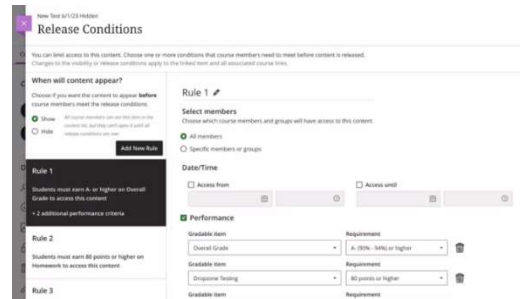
New Test 6/1/23 Hidden

Release Conditions

You can limit access to this content. Choose one or more conditions that course members need to meet before content is released. Changes to the visibility or release conditions apply to the linked item and all associated course links.

When will content appear?

Choose if you want the content to appear **before** course members meet the release conditions

Show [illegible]

Hide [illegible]

Add New Rule

Rule 1

Students must earn A- or higher on Overall Grade to access this content

+ 2 additional performance criteria

Rule 2

Students must earn 80 points or higher on Homework to access this content

Rule 3

Rule 1

Select members

Choose which course members and groups will have access to this content

All members

Specific members or groups

Date/Time

Access from

Access until

Performance

| Gradable item | Requirement |
|---|---|
| Overall Grade | A- (90% - 94%) or higher |
| Dropzone Testing | 80 points or higher |
| Gradable item | Requirement |